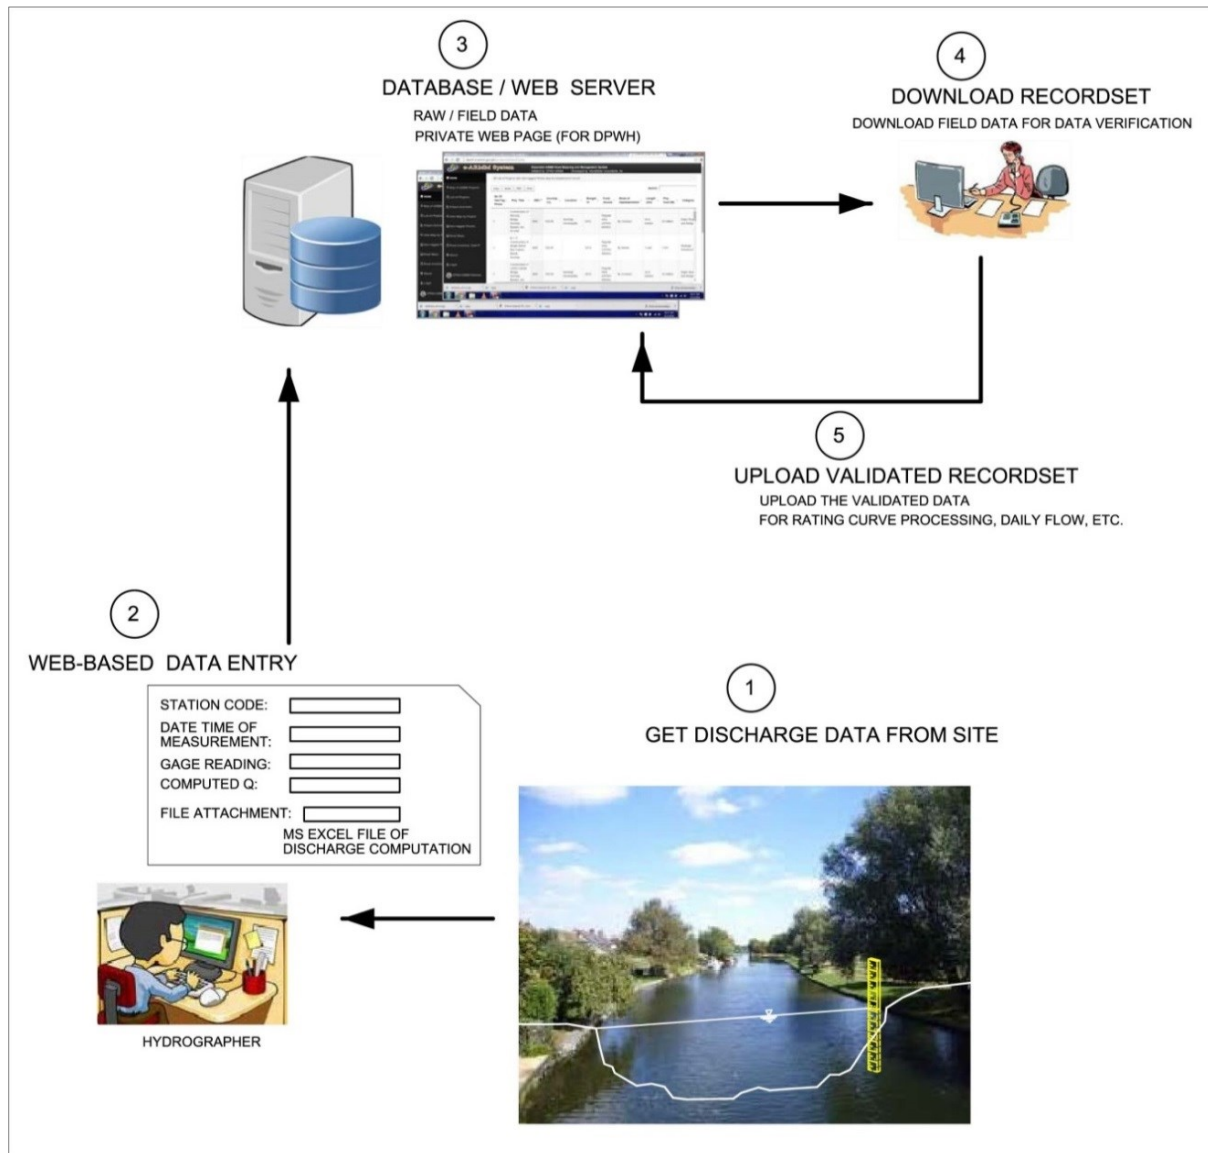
3

DATABASE / WEB SERVER

RAW / FIELD DATA

PRIVATE WEB PAGE (FOR DPWH)

4

DOWNLOAD RECORDSET

DOWNLOAD FIELD DATA FOR DATA VERIFICATION

5

UPLOAD VALIDATED RECORDSET

UPLOAD THE VALIDATED DATA

FOR RATING CURVE PROCESSING, DAILY FLOW, ETC.

2

WEB-BASED DATA ENTRY

STATION CODE:

DATE TIME OF MEASUREMENT:

GAGE READING:

COMPUTED Q:

FILE ATTACHMENT:

MS EXCEL FILE OF DISCHARGE COMPUTATION

1

GET DISCHARGE DATA FROM SITE

HYDROGRAPHER